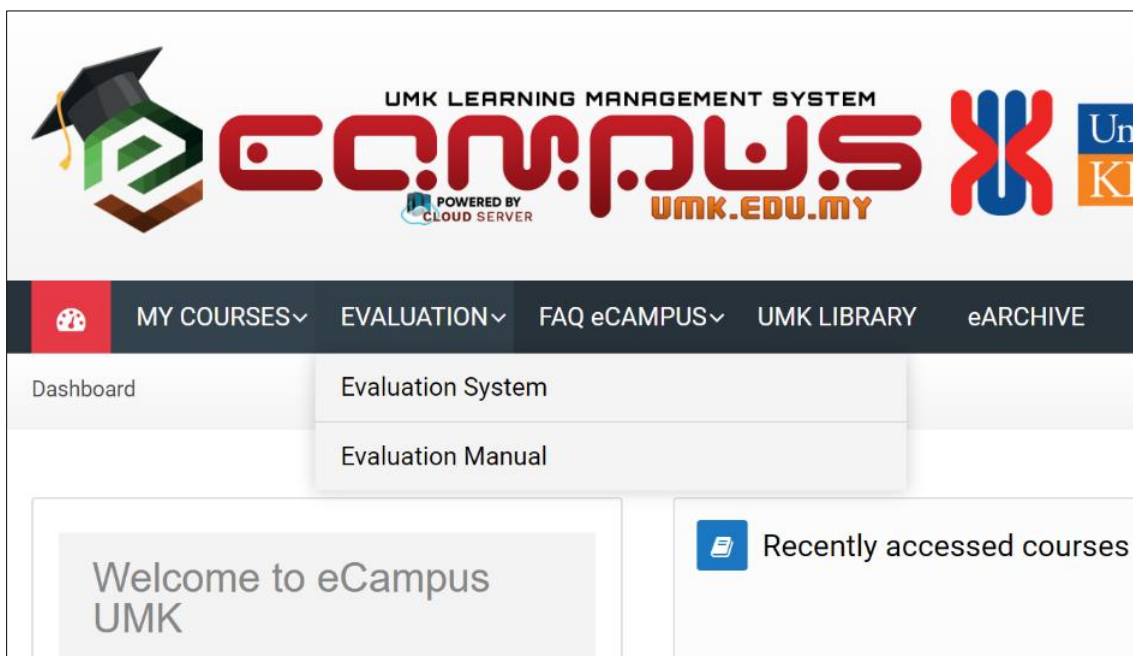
UMK LEARNING MANAGEMENT SYSTEM
eCAMPUS
POWERED BY CLOUD SERVER
UMK.EDU.MY
Un
K

MY COURSES
EVALUATION
FAQ eCAMPUS
UMK LIBRARY
eARCHIVE

Dashboard

Evaluation System
Evaluation Manual

Welcome to eCampus UMK

Recently accessed courses